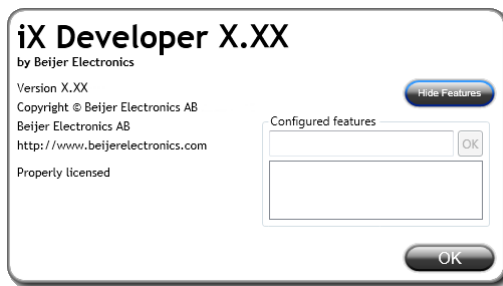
iX Developer X.XX
by Beijer Electronics

Version X.XX
Copyright © Beijer Electronics AB
Beijer Electronics AB
http://www.beijerelectronics.com

Properly licensed

Hide Features

Configured features

OK

OK